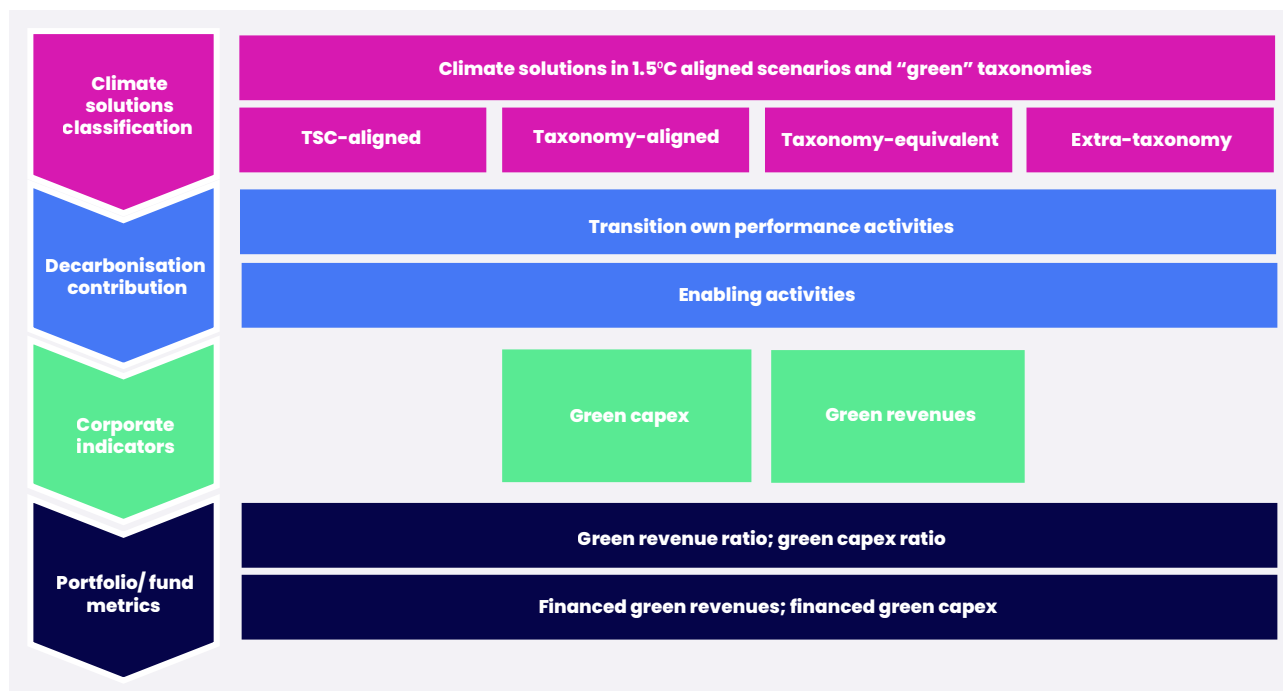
Climate solutions classification

Climate solutions in 1.5°C aligned scenarios and “green” taxonomies

TSC-aligned

Taxonomy-aligned

Taxonomy-equivalent

Extra-taxonomy

Decarbonisation contribution

Transition own performance activities

Enabling activities

Corporate indicators

Green capex

Green revenues

Portfolio/ fund metrics

Green revenue ratio; green capex ratio

Financed green revenues; financed green capex